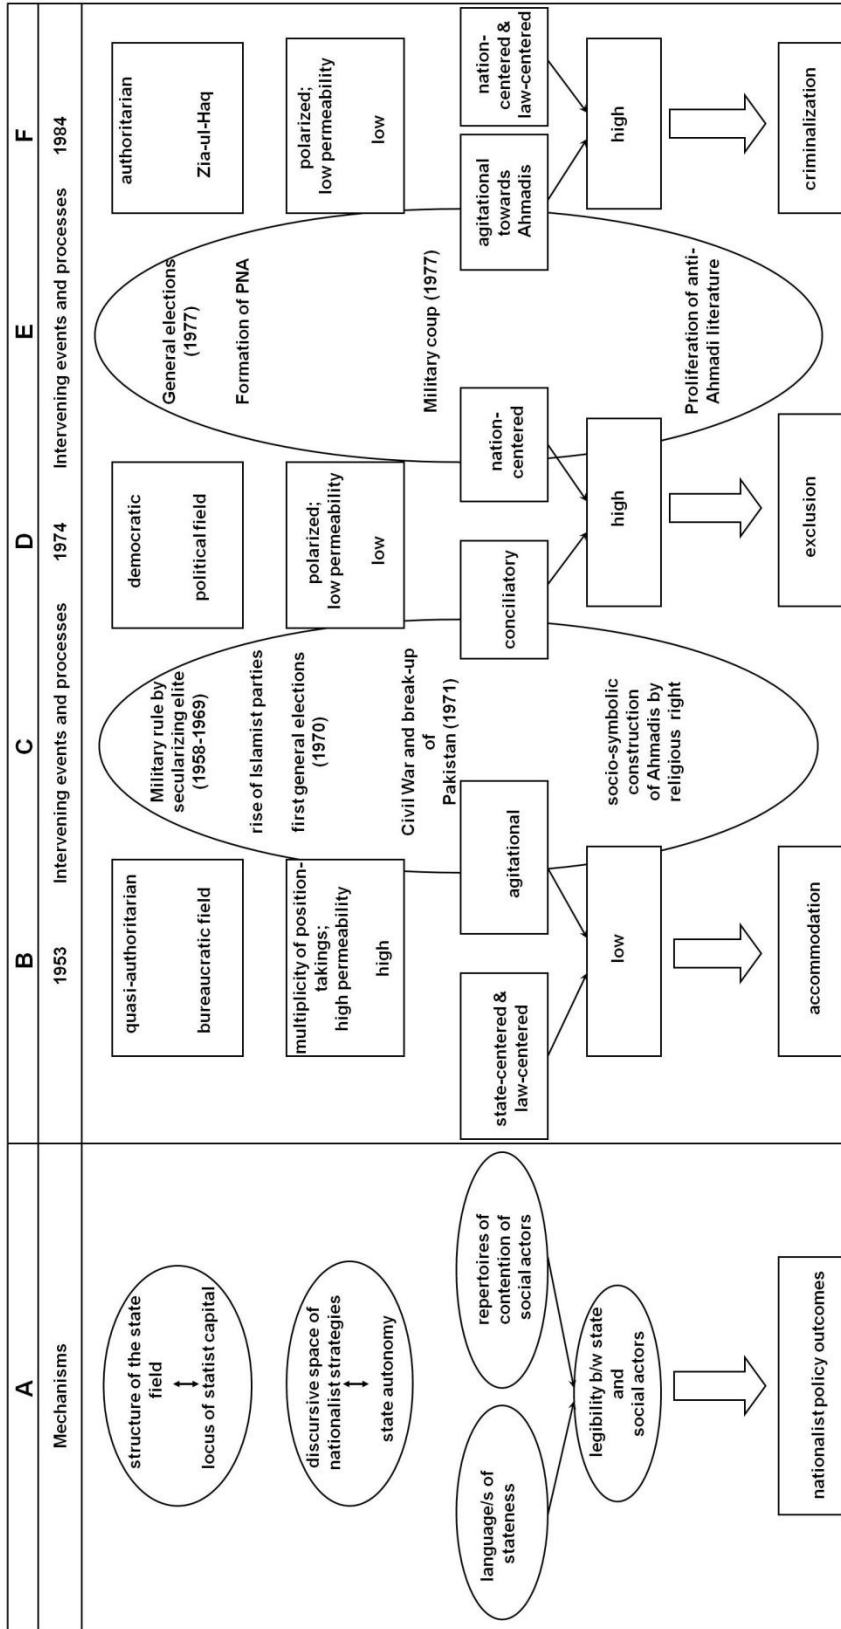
A

Mechanisms

structure of the state field
locus of statist capital

discursive space of nationalist strategies
state autonomy

language/s of stateness

repertoires of contention of social actors

legibility b/w state and social actors

nationalist policy outcomes

B

1953

quasi-authoritarian

bureaucratic field

multiplicity of position-takings; high permeability

high

state-centered & law-centered

agitational

low

accommodation

C

Intervening events and processes

Military rule by secularizing elite (1958-1969)

rise of Islamist parties

first general elections (1970)

Civil War and break-up of Pakistan (1971)

socio-symbolic construction of Ahmadis by religious right

D

1974

democratic

political field

polarized; low permeability

low

conciliatory

nation-centered

high

exclusion

E

Intervening events and processes

General elections (1977)

Formation of PNA

Military coup (1977)

Proliferation of anti-Ahmadi literature

F

1984

authoritarian

Zia-ul-Haq

polarized; low permeability

low

agitational towards Ahmadis

nation-centered & law-centered

high

criminalization